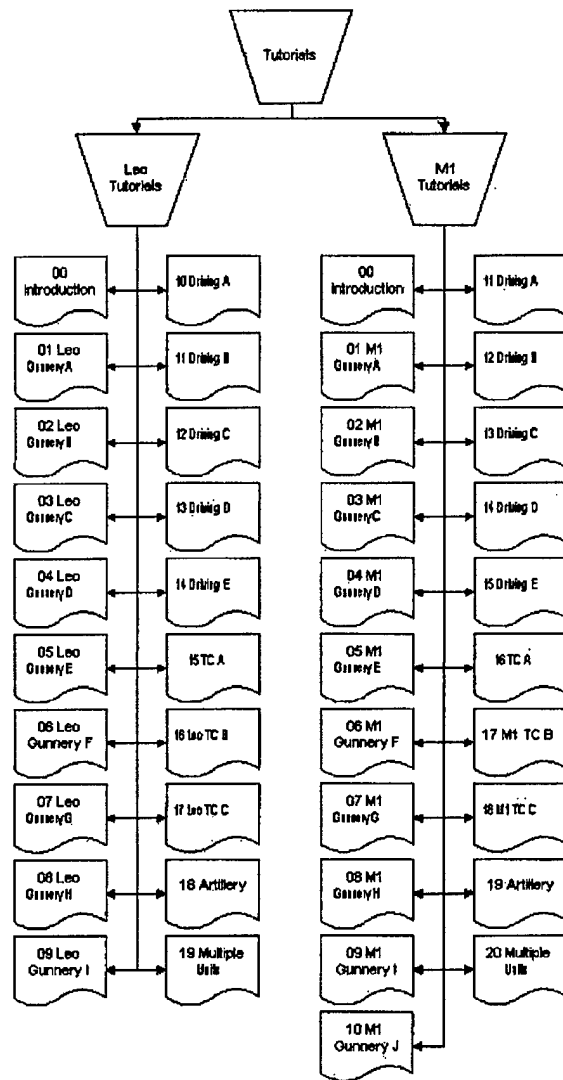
Tutorials

Leo Tutorials

00 Introduction

10 Driving A

01 Leo Gunnery A

11 Driving B

02 Leo Gunnery B

12 Driving C

03 Leo Gunnery C

13 Driving D

04 Leo Gunnery D

14 Driving E

05 Leo Gunnery E

15 TC A

06 Leo Gunnery F

16 Leo TC B

07 Leo Gunnery G

17 Leo TC C

08 Leo Gunnery H

18 Artillery

09 Leo Gunnery I

19 Multiple Units

M1 Tutorials

00 Introduction

11 Driving A

01 M1 Gunnery A

12 Driving B

02 M1 Gunnery B

13 Driving C

03 M1 Gunnery C

14 Driving D

04 M1 Gunnery D

15 Driving E

05 M1 Gunnery E

16 TC A

06 M1 Gunnery F

17 M1 TC B

07 M1 Gunnery G

18 M1 TC C

08 M1 Gunnery H

19 Artillery

09 M1 Gunnery I

20 Multiple Units

10 M1 Gunnery J